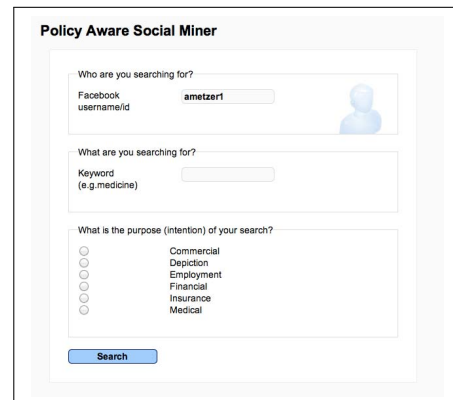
Policy Aware Social Miner

Who are you searching for?

Facebook username/id ametzer1

What are you searching for?

Keyword (e.g.medicine)

What is the purpose (intention) of your search?

Commercial
Depiction
Employment
Financial
Insurance
Medical

Search